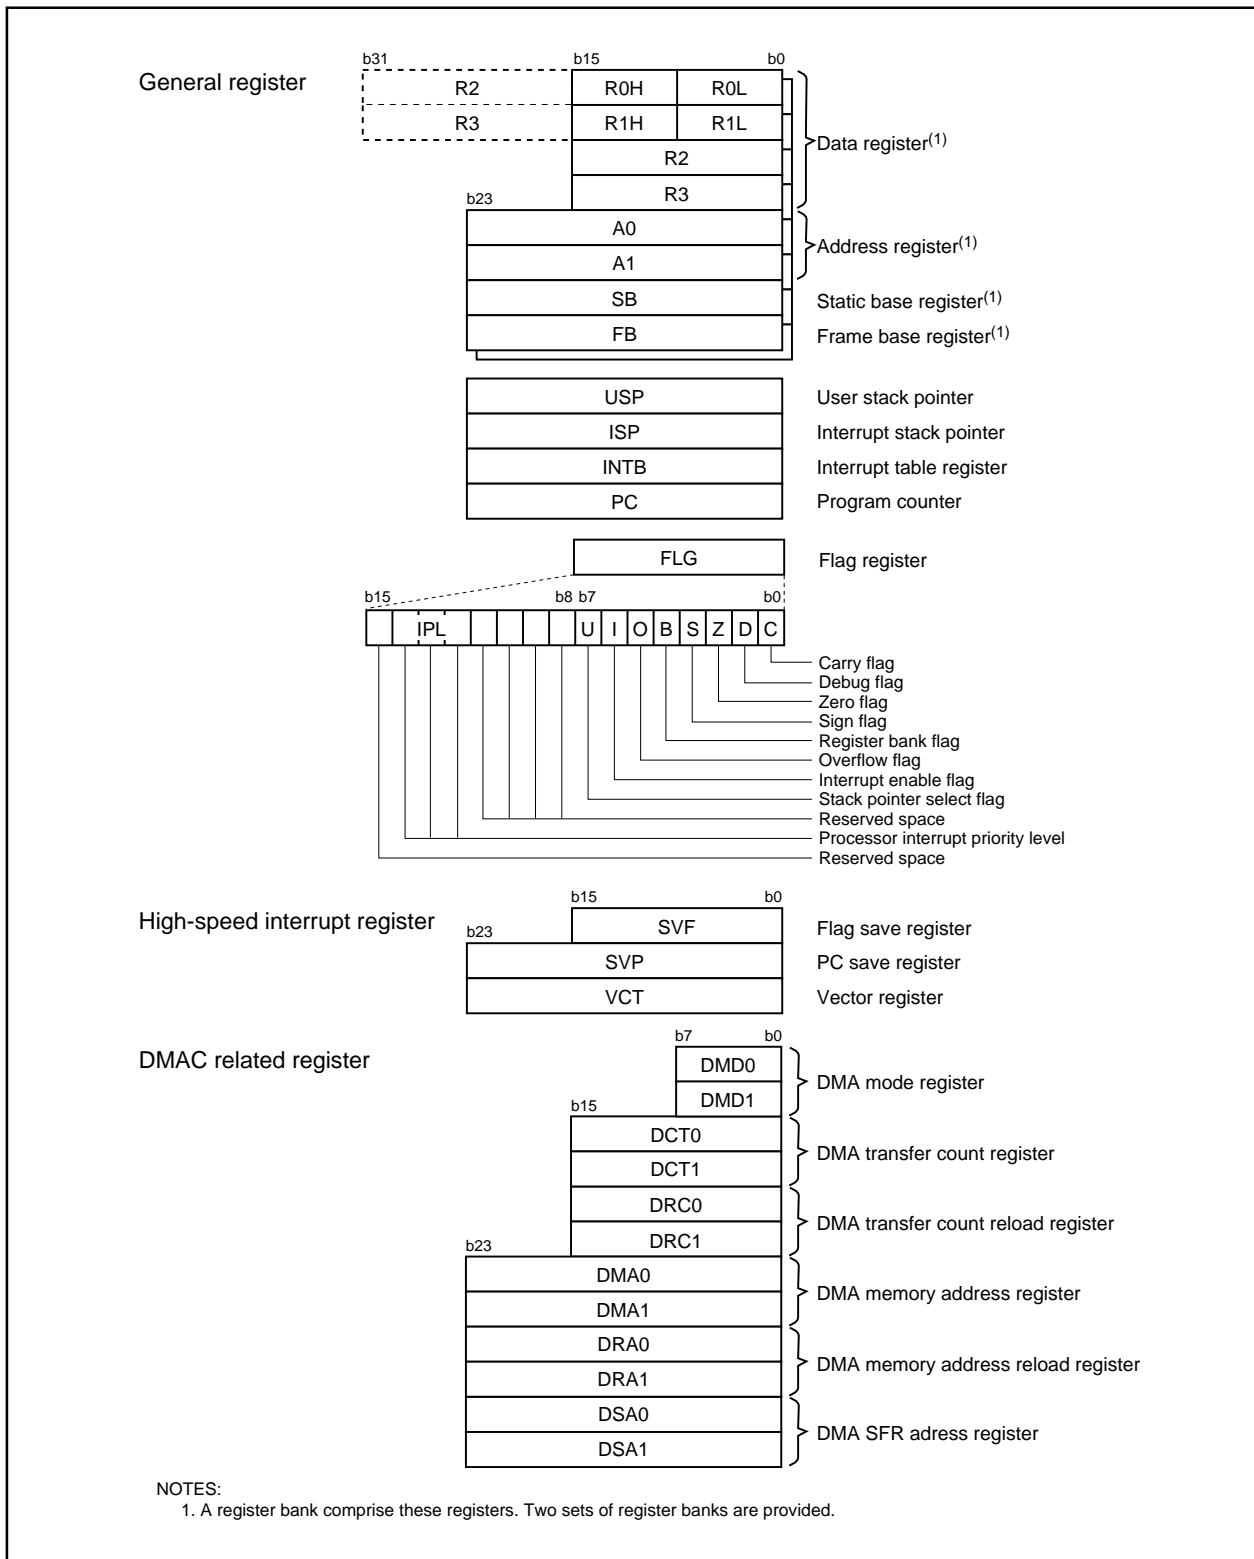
General register

b31 b15 b0

| R2 | R0H | R0L |
|---|---|---|
| R3 | R1H | R1L |
| | R2 | |
| | R3 | |

Data register$^{(1)}$

b23

A0

A1

Address register$^{(1)}$

SB

Static base register$^{(1)}$

FB

Frame base register$^{(1)}$

USP

User stack pointer

ISP

Interrupt stack pointer

INTB

Interrupt table register

PC

Program counter

FLG

Flag register

b15 b8 b7 b0

IPL U I O B S Z D C

Carry flag
Debug flag
Zero flag
Sign flag
Register bank flag
Overflow flag
Interrupt enable flag
Stack pointer select flag
Reserved space
Processor interrupt priority level
Reserved space

High-speed interrupt register

b15 b0

b23

SVF

Flag save register

SVP

PC save register

VCT

Vector register

DMAC related register

b7 b0

DMD0

DMD1

DMA mode register

b15

DCT0

DCT1

DMA transfer count register

DRC0

DRC1

DMA transfer count reload register

b23

DMA0

DMA1

DMA memory address register

DRA0

DRA1

DMA memory address reload register

DSA0

DSA1

DMA SFR adress register

NOTES:
1. A register bank comprise these registers. Two sets of register banks are provided.